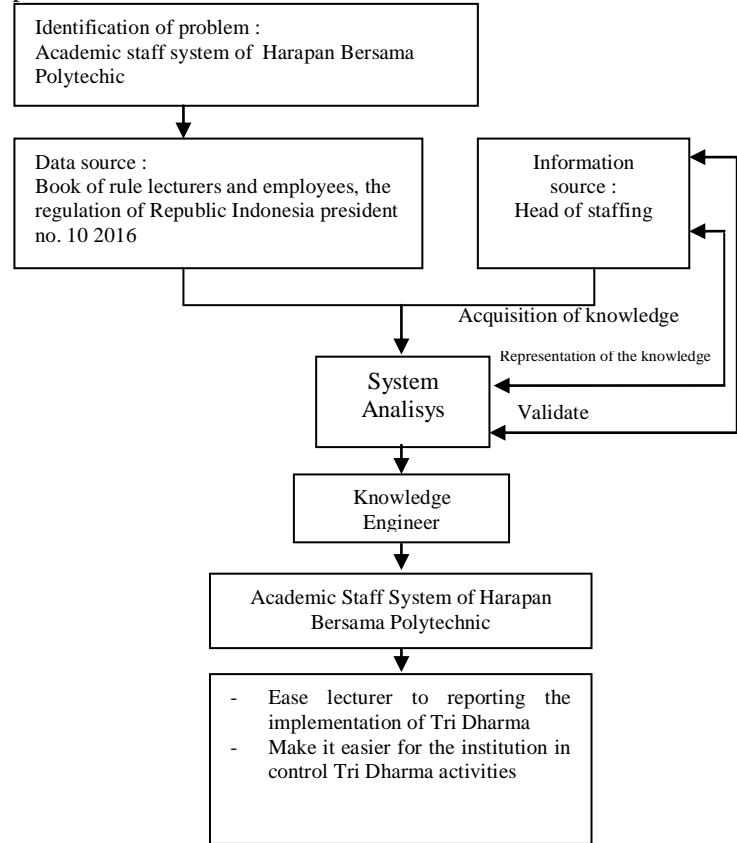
Identification of problem :
Academic staff system of Harapan Bersama Polytechic

Data source :
Book of rule lecturers and employees, the regulation of Republic Indonesia president no. 10 2016

Information source :
Head of staffing

Acquisition of knowledge

Representation of the knowledge

System Analisys

Validate

Knowledge Engineer

Academic Staff System of Harapan Bersama Polytechnic

- Ease lecturer to reporting the implementation of Tri Dharma
- Make it easier for the institution in control Tri Dharma activities